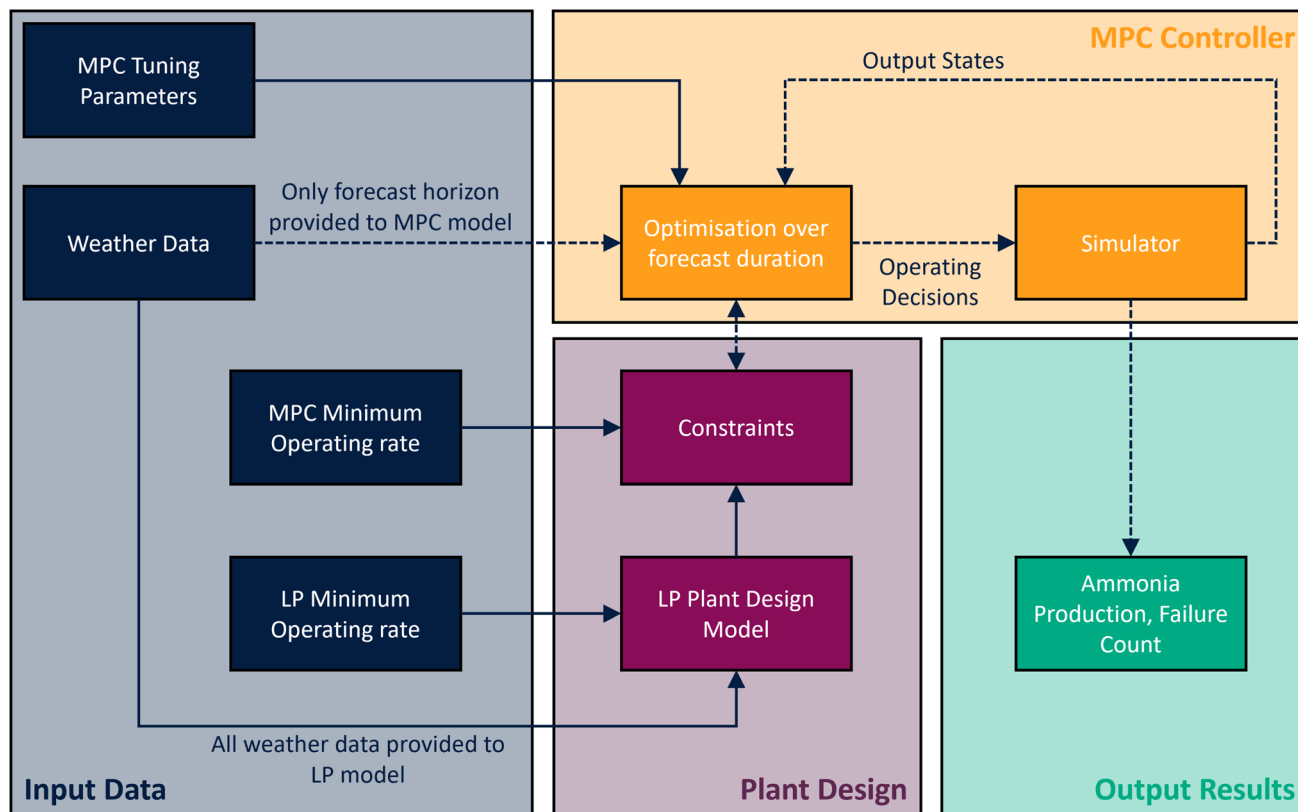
MPC Controller

Output States

MPC Tuning Parameters

Weather Data

Only forecast horizon provided to MPC model

Optimisation over forecast duration

Operating Decisions

Simulator

MPC Minimum Operating rate

Constraints

LP Minimum Operating rate

LP Plant Design Model

Ammonia Production, Failure Count

All weather data provided to LP model

Input Data

Plant Design

Output Results